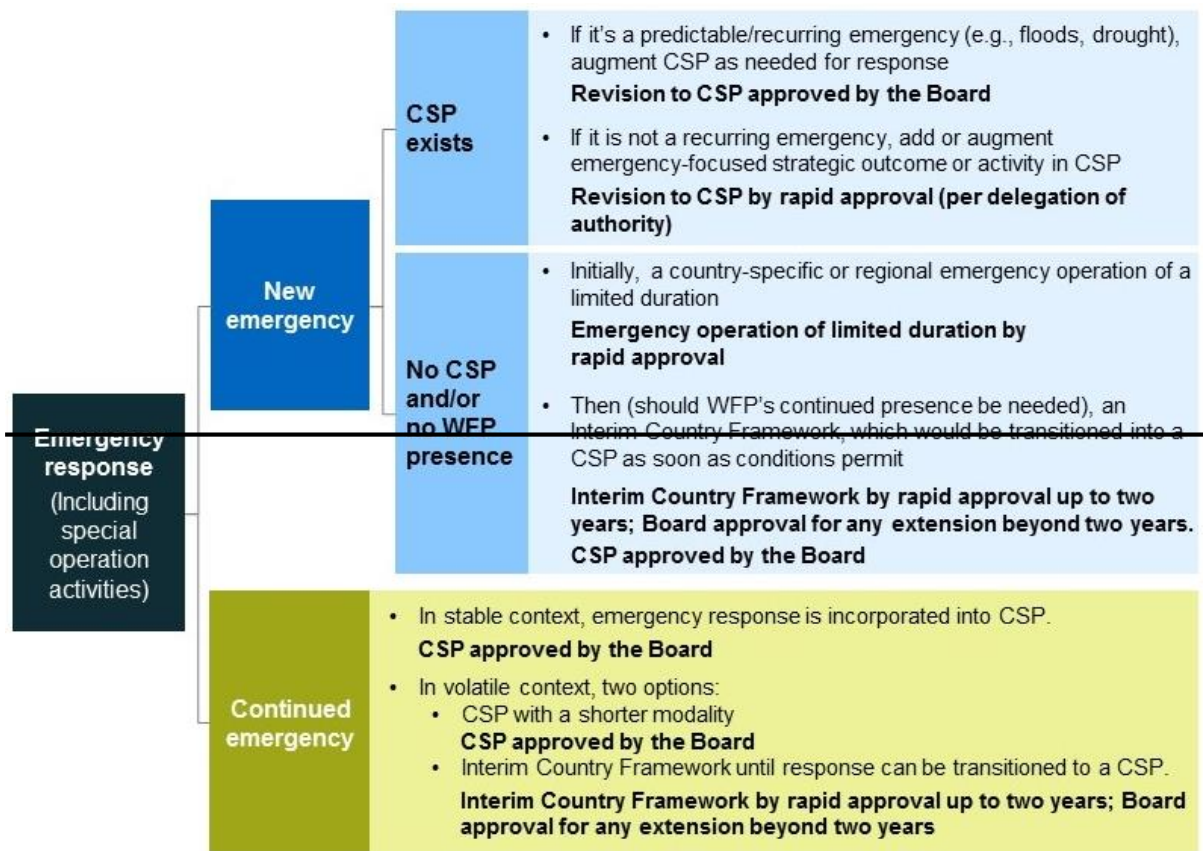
Emergency response
(Including special operation activities)

New emergency

CSP exists

• If it's a predictable/recurring emergency (e.g., floods, drought), augment CSP as needed for response

**Revision to CSP approved by the Board**

• If it is not a recurring emergency, add or augment emergency-focused strategic outcome or activity in CSP

**Revision to CSP by rapid approval (per delegation of authority)**

No CSP and/or no WFP presence

• Initially, a country-specific or regional emergency operation of a limited duration

**Emergency operation of limited duration by rapid approval**

• Then (should WFP's continued presence be needed), an Interim Country Framework, which would be transitioned into a CSP as soon as conditions permit

**Interim Country Framework by rapid approval up to two years; Board approval for any extension beyond two years.**

**CSP approved by the Board**

Continued emergency

• In stable context, emergency response is incorporated into CSP.

**CSP approved by the Board**

• In volatile context, two options:
  • CSP with a shorter modality
  **CSP approved by the Board**
  • Interim Country Framework until response can be transitioned to a CSP.

**Interim Country Framework by rapid approval up to two years; Board approval for any extension beyond two years**